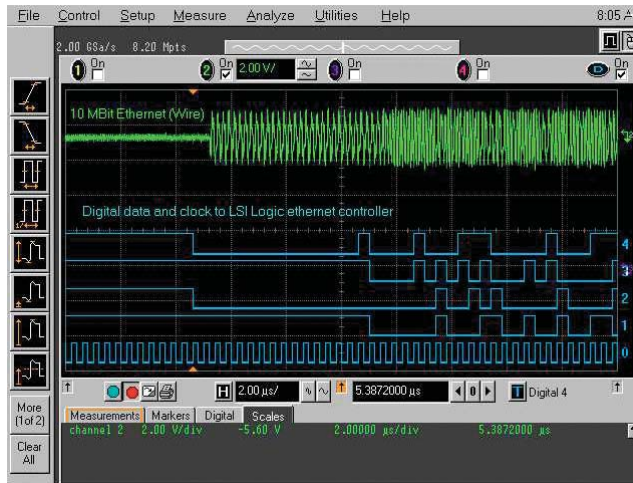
File Control Setup Measure Analyze Utilities Help 8:05 A

2.00 GSa/s 8.20 Mpts

1 On 2 On 2.00 V/ 3 On 4 On D On

10 MBit Ethernet (Wire)

Digital data and clock to LSI Logic ethernet controller

4
3
2
1
0

More (1 of 2)

Clear All

H 2.00 µs/ 5.3872000 µs Digital 4

Measurements Markers Digital Scales

channel 2 2.00 V/div -5.60 V 2.00000 µs/div 5.3872000 µs